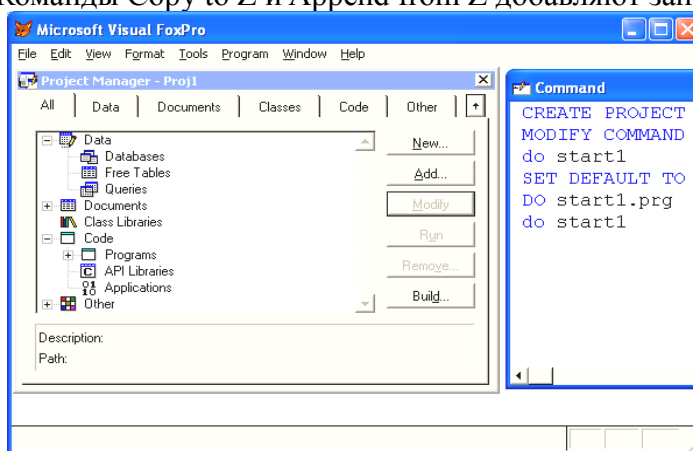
Команды Copy to Z и Append from Z добавляют зап

Microsoft Visual FoxPro

File Edit View Format Tools Program Window Help

Project Manager - Proj1

All | Data | Documents | Classes | Code | Other

Data
Databases
Free Tables
Queries
Documents
Class Libraries
Code
Programs
API Libraries
Applications
Other

New...
Add...
Modify
Run
Remove...
Build...

Description:
Path:

Command

CREATE PROJECT
MODIFY COMMAND
do start1
SET DEFAULT TO
DO start1.prg
do start1